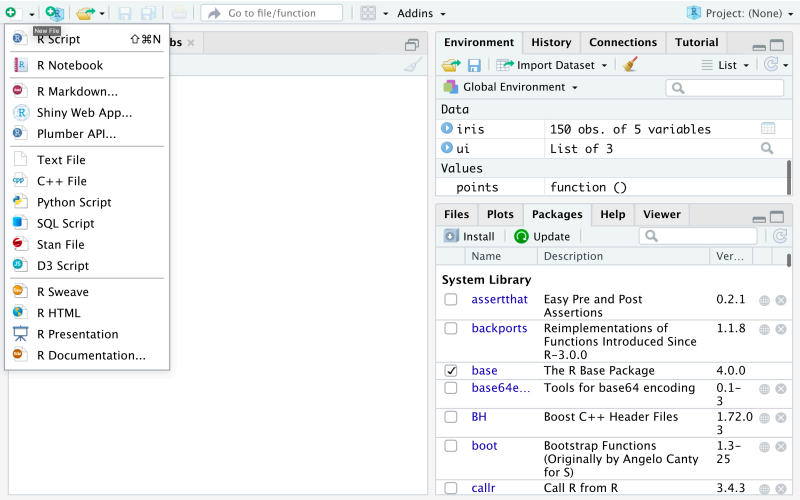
Go to file/function
Addins
Project: (None)
New File
R Script ⇧⌘N
R Notebook
R Markdown...
Shiny Web App...
Plumber API...
Text File
C++ File
Python Script
SQL Script
Stan File
D3 Script
R Sweave
R HTML
R Presentation
R Documentation...
bs

Environment History Connections Tutorial
Import Dataset
List
Global Environment
Data
iris 150 obs. of 5 variables
ui List of 3
Values
points function ()

Files Plots Packages Help Viewer
Install Update

| | Name | Description | Ver... |
|---|---|---|---|
| System Library | | | |
| ☐ | assertthat | Easy Pre and Post Assertions | 0.2.1 |
| ☐ | backports | Reimplementations of Functions Introduced Since R-3.0.0 | 1.1.8 |
| ☑ | base | The R Base Package | 4.0.0 |
| ☐ | base64e... | Tools for base64 encoding | 0.1-3 |
| ☐ | BH | Boost C++ Header Files | 1.72.0-3 |
| ☐ | boot | Bootstrap Functions (Originally by Angelo Canty for S) | 1.3-25 |
| ☐ | callr | Call R from R | 3.4.3 |